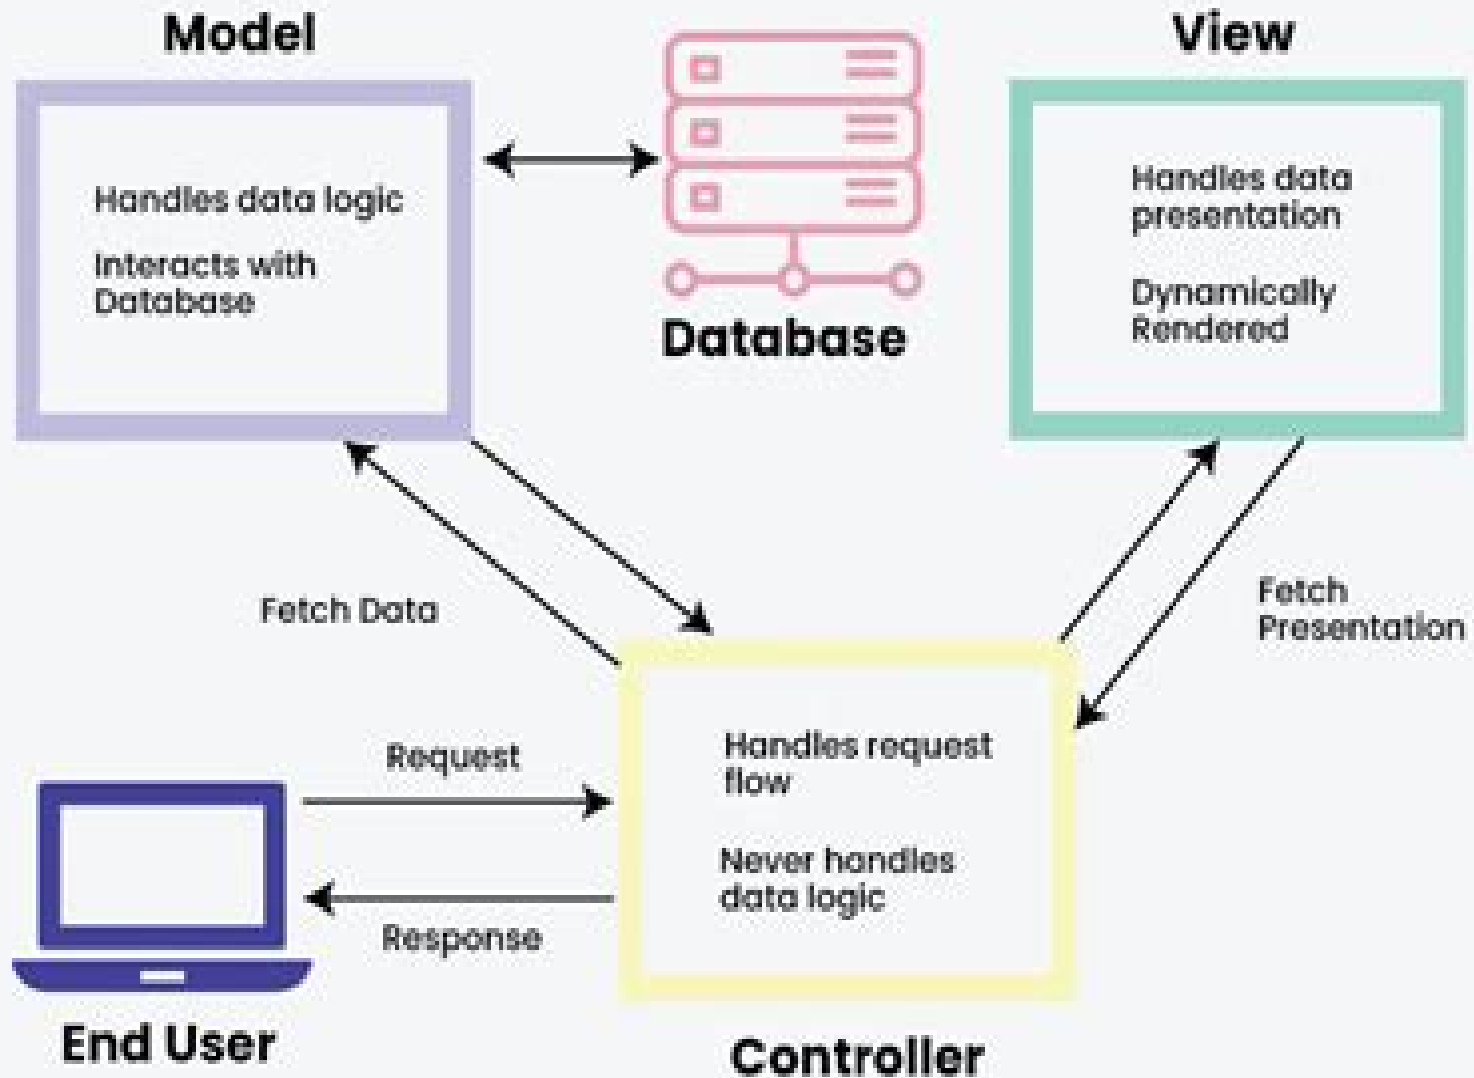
Model

Handles data logic

Interacts with Database

Database

View

Handles data presentation

Dynamically Rendered

Fetch Data

Fetch Presentation

Request

Response

Handles request flow

Never handles data logic

End User

Controller